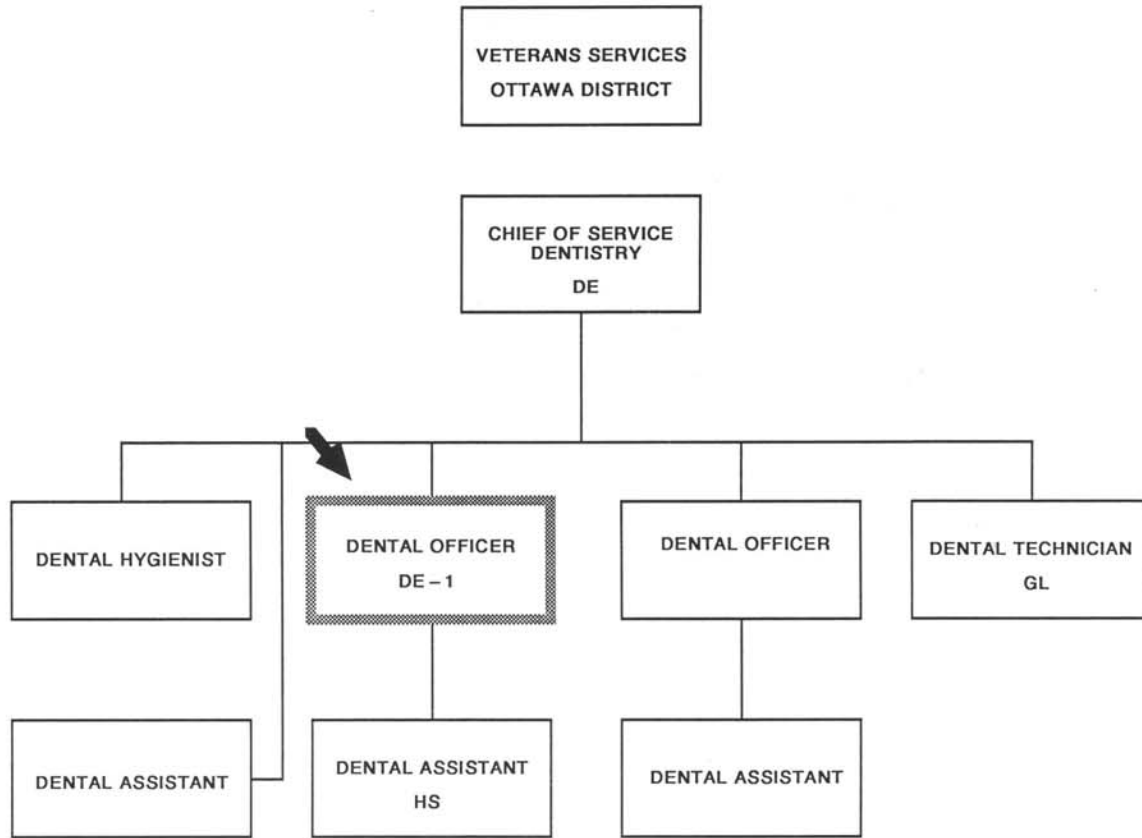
VETERANS SERVICES
OTTAWA DISTRICT

CHIEF OF SERVICE
DENTISTRY
DE

DENTAL HYGIENIST

DENTAL OFFICER
DE – 1

DENTAL OFFICER

DENTAL TECHNICIAN
GL

DENTAL ASSISTANT

DENTAL ASSISTANT
HS

DENTAL ASSISTANT